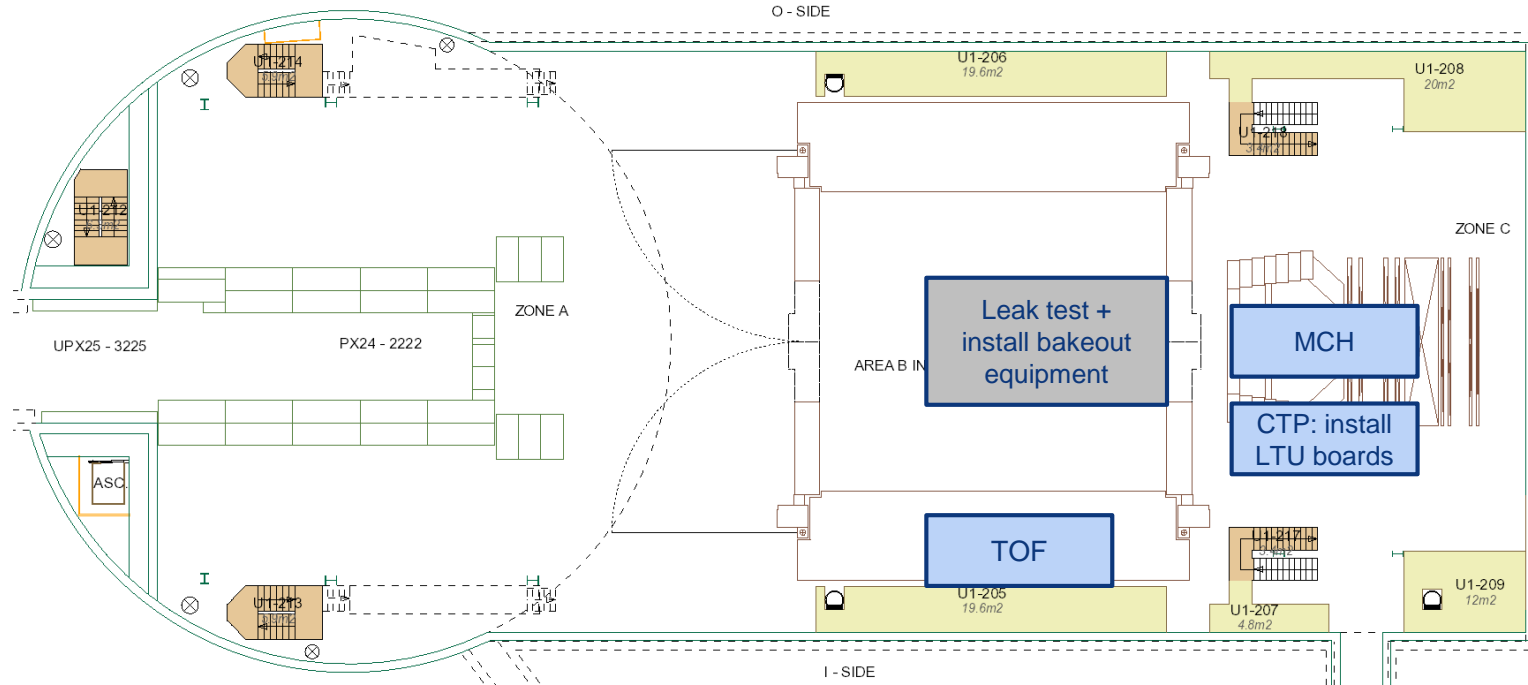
O - SIDE

U1-214

U1-206
19.6m2

U1-208
20m2

U1-218

U1-212

ZONE C

ZONE A

UPX25 - 3225

PX24 - 2222

AREA B IN

Leak test + install bakeout equipment

MCH

CTP: install LTU boards

ASC.

TOF

U1-217

U1-213

U1-205
19.6m2

U1-207
4.8m2

U1-209
12m2

I - SIDE